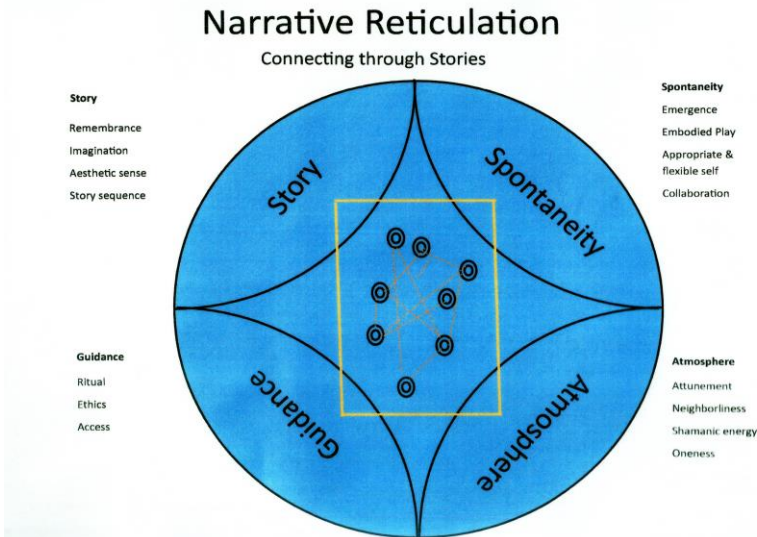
Narrative Reticulation

Connecting through Stories

Story

Remembrance

Imagination

Aesthetic sense

Story sequence

Spontaneity

Emergence

Embodied Play

Appropriate & flexible self

Collaboration

Story

Spontaneity

Guidance

Atmosphere

Guidance

Ritual

Ethics

Access

Atmosphere

Attunement

Neighborliness

Shamanic energy

Oneness